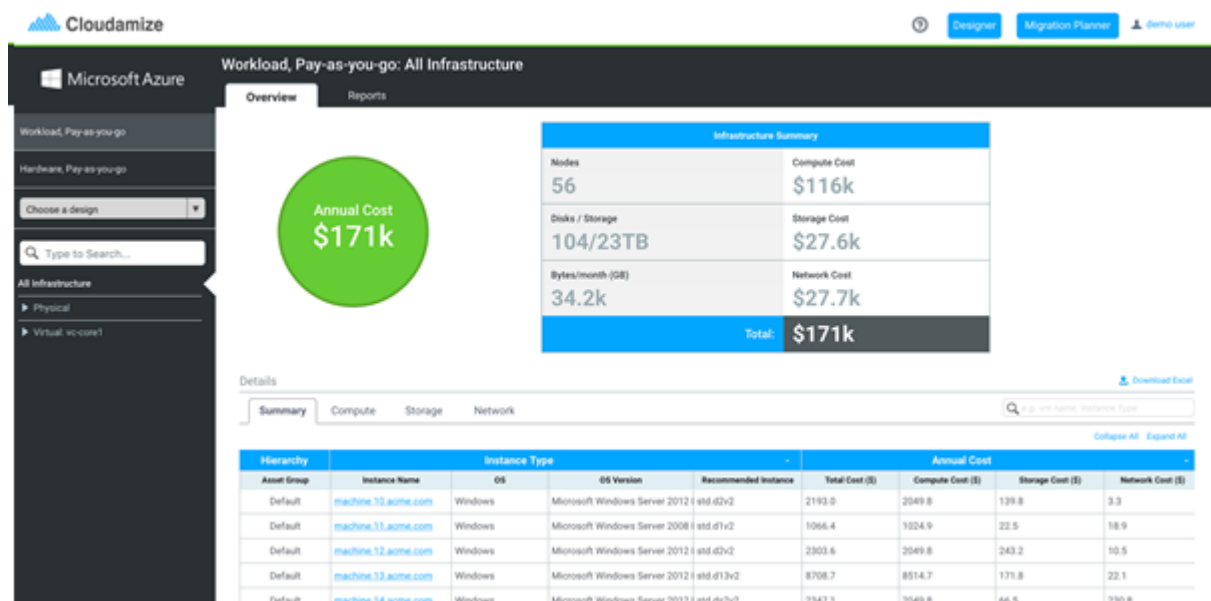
Cloudamize

Designer Migration Planner demo user

Microsoft Azure

Workload, Pay-as-you-go: All Infrastructure

Overview Reports

Workload, Pay-as-you-go

Hardware, Pay-as-you-go

Choose a design

Type to Search...

All Infrastructure

Physical

Virtual: vc-core1

Annual Cost
$171k

| Infrastructure Summary | |
|---|---|
| Nodes 56 | Compute Cost $116k |
| Disks / Storage 104/23TB | Storage Cost $27.6k |
| Bytes/month (GB) 34.2k | Network Cost $27.7k |
| Total: | $171k |

Details

Download Excel

Summary Compute Storage Network

e.g. vm name, instance type

Collapse All Expand All

| Hierarchy | Instance Type | | | | Annual Cost | | | |
|---|---|---|---|---|---|---|---|---|
| Asset Group | Instance Name | OS | OS Version | Recommended Instance | Total Cost ($) | Compute Cost ($) | Storage Cost ($) | Network Cost ($) |
| Default | machine.10.acme.com | Windows | Microsoft Windows Server 2012 | std.d2v2 | 2193.0 | 2049.8 | 139.8 | 3.3 |
| Default | machine.11.acme.com | Windows | Microsoft Windows Server 2008 | std.d1v2 | 1066.4 | 1024.9 | 22.5 | 18.9 |
| Default | machine.12.acme.com | Windows | Microsoft Windows Server 2012 | std.d2v2 | 2303.6 | 2049.8 | 243.2 | 10.5 |
| Default | machine.13.acme.com | Windows | Microsoft Windows Server 2012 | std.d13v2 | 8708.7 | 8514.7 | 171.8 | 22.1 |
| Default | machine.14.acme.com | Windows | Microsoft Windows Server 2012 | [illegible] | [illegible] | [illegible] | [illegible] | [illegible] |